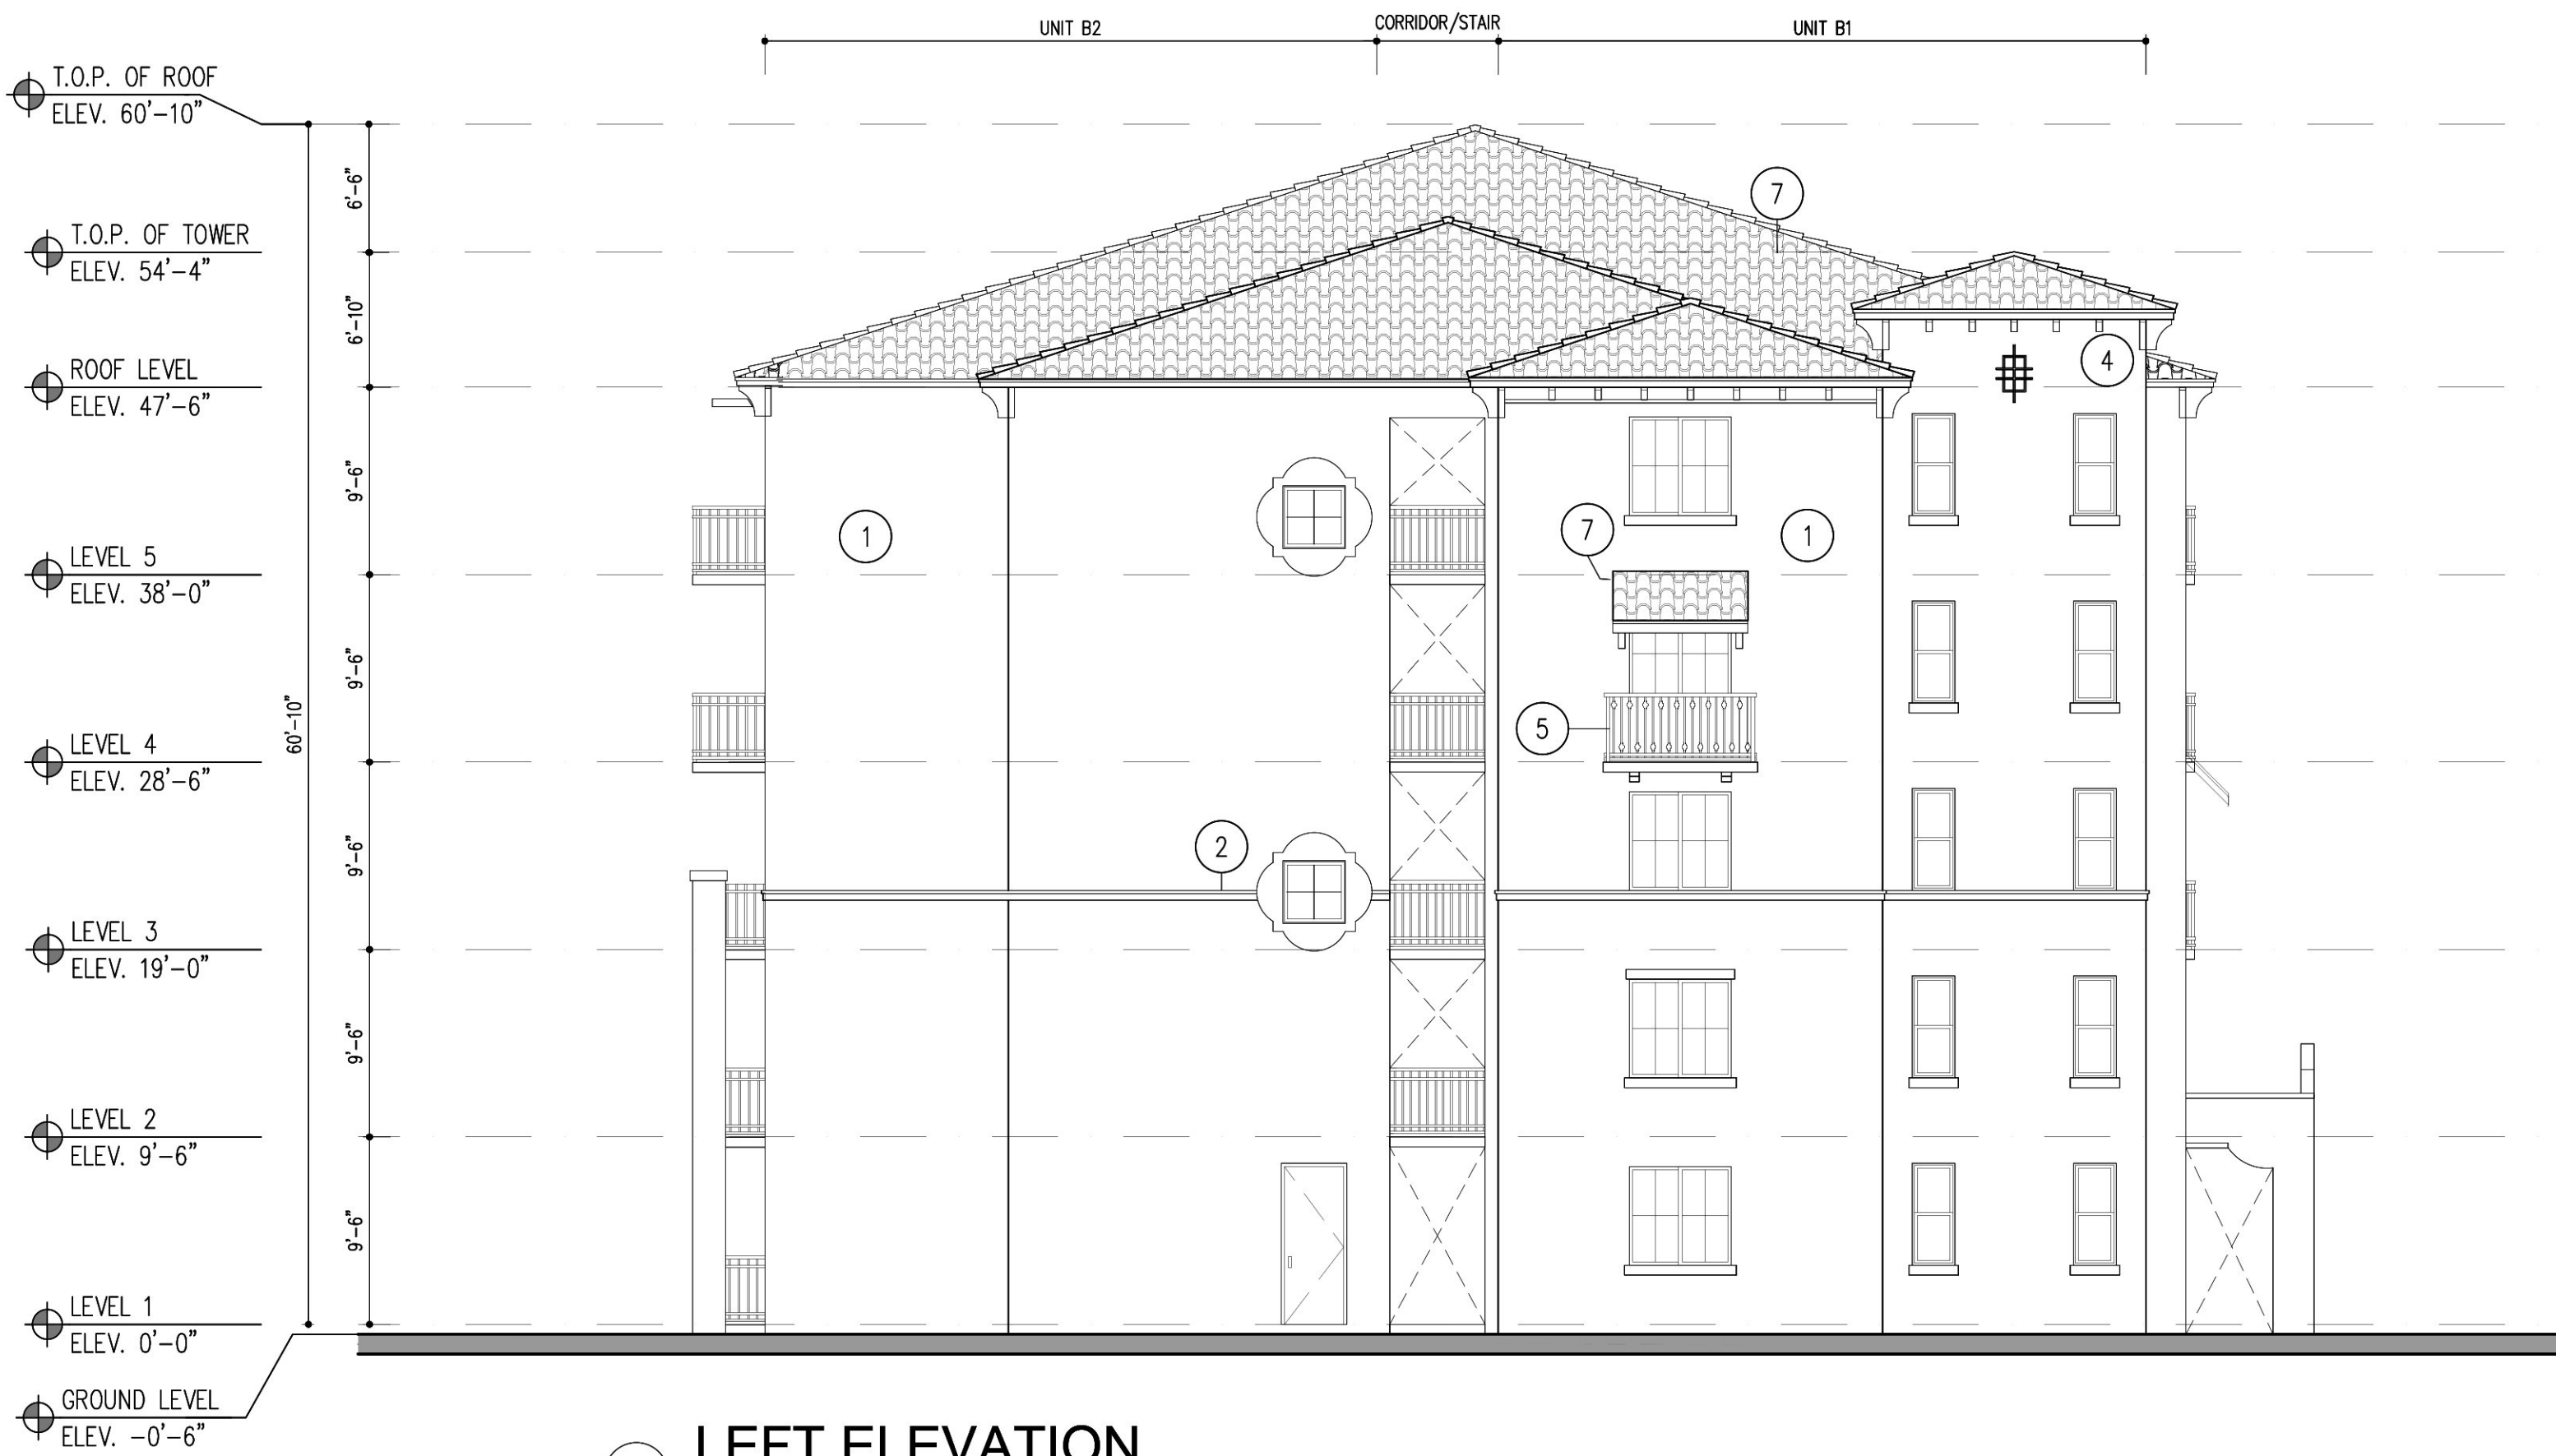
UNIT B2
CORRIDOR/STAIR
UNIT B1

T.O.P. OF ROOF
ELEV. 60'–10"

T.O.P. OF TOWER
ELEV. 54'–4"

ROOF LEVEL
ELEV. 47'–6"

LEVEL 5
ELEV. 38'–0"

LEVEL 4
ELEV. 28'–6"

LEVEL 3
ELEV. 19'–0"

LEVEL 2
ELEV. 9'–6"

LEVEL 1
ELEV. 0'–0"

GROUND LEVEL
ELEV. –0'–6"

6'–6"
6'–10"
9'–6"
9'–6"
9'–6"
9'–6"
9'–6"
60'–10"

7
4
1
7
1
5
2

LEFT ELEVATION